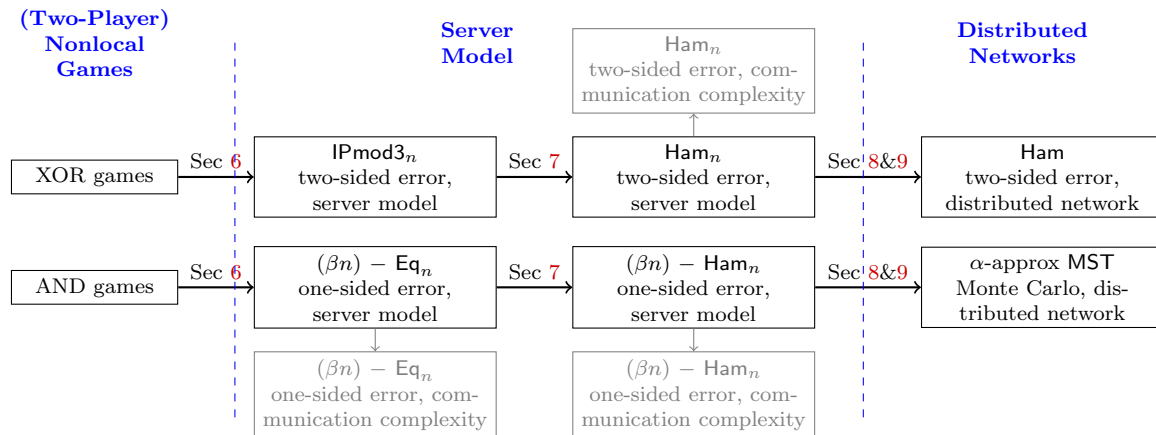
(Two-Player) Nonlocal Games

Server Model

Distributed Networks

$\mathsf{Ham}_n$ two-sided error, communication complexity

XOR games

Sec 6

$\mathsf{IPmod3}_n$ two-sided error, server model

Sec 7

$\mathsf{Ham}_n$ two-sided error, server model

Sec 8&9

$\mathsf{Ham}$ two-sided error, distributed network

AND games

Sec 6

$(\beta n)-\mathsf{Eq}_n$ one-sided error, server model

Sec 7

$(\beta n)-\mathsf{Ham}_n$ one-sided error, server model

Sec 8&9

$\alpha$-approx $\mathsf{MST}$ Monte Carlo, distributed network

$(\beta n)-\mathsf{Eq}_n$ one-sided error, communication complexity

$(\beta n)-\mathsf{Ham}_n$ one-sided error, communication complexity